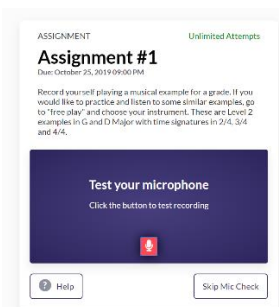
ASSIGNMENT

Unlimited Attempts

Assignment #1

Due: October 25, 2019 09:00 PM

Record yourself playing a musical example for a grade. If you would like to practice and listen to some similar examples, go to "free play" and choose your instrument. These are Level 2 examples in G and D Major with time signatures in 2/4, 3/4 and 4/4.

Test your microphone

Click the button to test recording

Help

Skip Mic Check